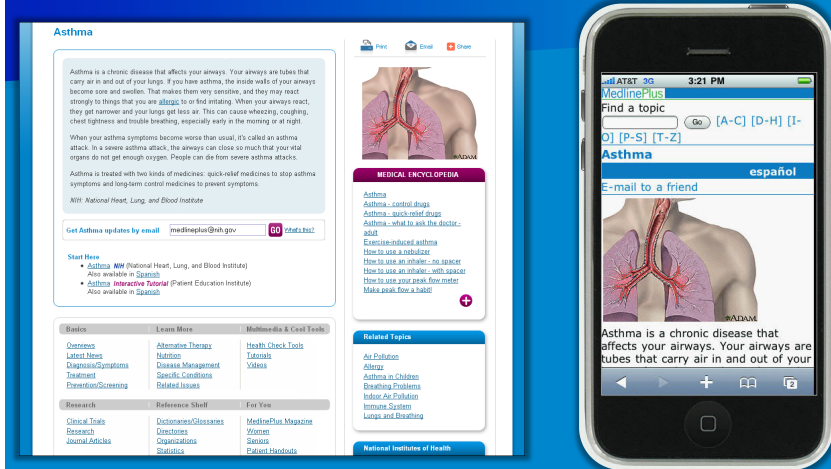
Asthma

Asthma is a chronic disease that affects your airways. Your airways are tubes that carry air in and out of your lungs. If you have asthma, the inside walls of your airways become sore and swollen. That makes them very sensitive, and they may react strongly to things that you are allergic to or find irritating. When your airways react, they get narrower and your lungs get less air. This can cause wheezing, coughing, chest tightness and trouble breathing, especially early in the morning or at night.

When your asthma symptoms become worse than usual, it's called an asthma attack. In a severe asthma attack, the airways can close so much that your vital organs do not get enough oxygen. People can die from severe asthma attacks.

Asthma is treated with two kinds of medicines: quick-relief medicines to stop asthma symptoms and long-term control medicines to prevent symptoms.

NIH: National Heart, Lung, and Blood Institute

Get Asthma updates by email medlineplus@nih.gov GO What's this?

Start Here
Asthma NIH (National Heart, Lung, and Blood Institute) Also available in Spanish
Asthma Interactive Tutorial (Patient Education Institute) Also available in Spanish

Print Email Share

ADAM

MEDICAL ENCYCLOPEDIA
Asthma
Asthma - control drugs
Asthma - quick-relief drugs
Asthma - what to ask the doctor - adult
Exercise-induced asthma
How to use a nebulizer
How to use an inhaler - no spacer
How to use an inhaler - with spacer
How to use your peak flow meter
Make peak flow a habit!

| Basics | Learn More | Multimedia & Cool Tools |
|---|---|---|
| Overviews | Alternative Therapy | Health Check Tools |
| Latest News | Nutrition | Tutorials |
| Diagnosis/Symptoms | Disease Management | Videos |
| Treatment | Specific Conditions | |
| Prevention/Screening | Related Issues | |

| Research | Reference Shelf | For You |
|---|---|---|
| Clinical Trials | Dictionaries/Glossaries | MedlinePlus Magazine |
| Research | Directories | Women |
| Journal Articles | Organizations | Seniors |
| | Statistics | Patient Handouts |

Related Topics
Air Pollution
Allergy
Asthma in Children
Breathing Problems
Indoor Air Pollution
Immune System
Lungs and Breathing

National Institutes of Health

AT&T 3G 3:21 PM
MedlinePlus
Find a topic
Go [A-C] [D-H] [I-O] [P-S] [T-Z]
Asthma
español
E-mail to a friend
ADAM
Asthma is a chronic disease that affects your airways. Your airways are tubes that carry air in and out of your